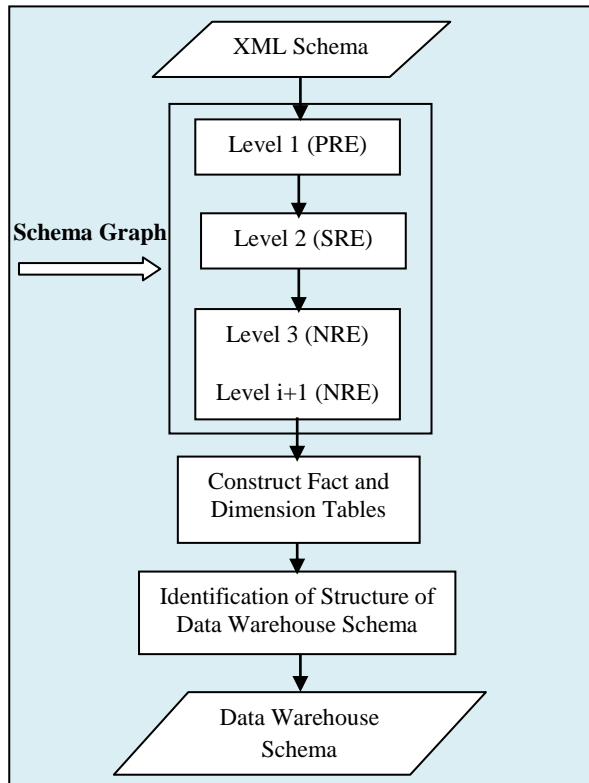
XML Schema

Schema Graph

Level 1 (PRE)

Level 2 (SRE)

Level 3 (NRE)

Level i+1 (NRE)

Construct Fact and Dimension Tables

Identification of Structure of Data Warehouse Schema

Data Warehouse Schema